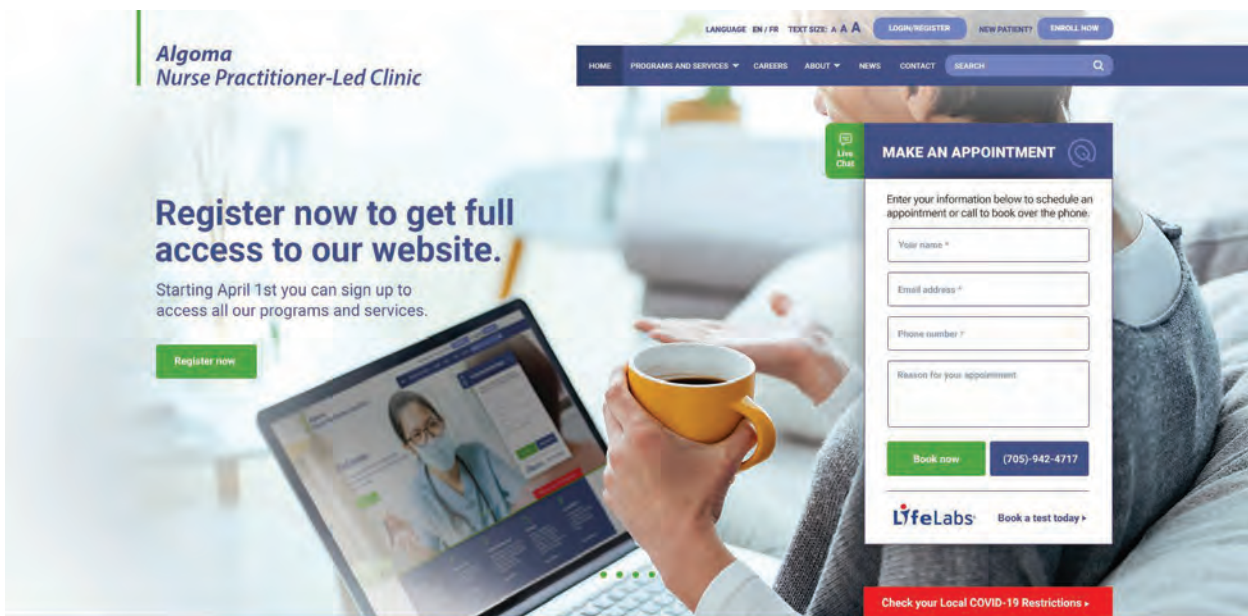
Algoma
Nurse Practitioner-Led Clinic

LANGUAGE EN / FR TEXT SIZE: A A A LOGIN/REGISTER NEW PATIENT? ENROLL NOW

HOME PROGRAMS AND SERVICES CAREERS ABOUT NEWS CONTACT SEARCH

Live Chat

MAKE AN APPOINTMENT

Enter your information below to schedule an appointment or call to book over the phone.

Your name *

Email address *

Phone number *

Reason for your appointment

Book now (705)-942-4717

LifeLabs Book a test today ▸

Register now to get full access to our website.

Starting April 1st you can sign up to access all our programs and services.

Register now

Check your Local COVID-19 Restrictions ▸